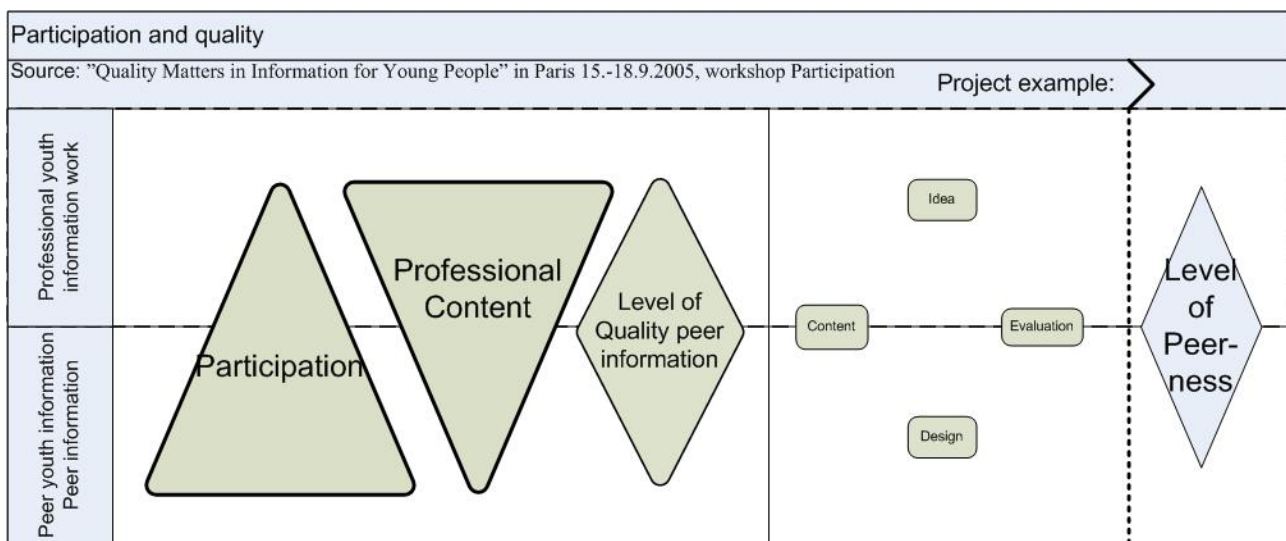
Participation and quality

Source: "Quality Matters in Information for Young People" in Paris 15.-18.9.2005, workshop Participation

Project example:

Professional youth information work

Peer youth information Peer information

Participation

Professional Content

Level of Quality peer information

Idea

Content

Evaluation

Design

Level of Peer-ness